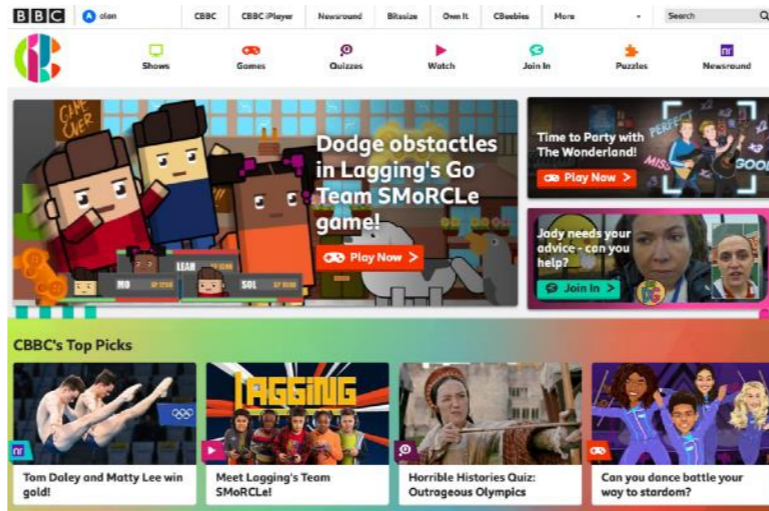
BBC alan CBBC CBBC iPlayer Newsround Bitesize Own It CBeebies More Search

Shows Games Quizzes Watch Join In Puzzles Newsround

GAME OVER

Dodge obstacles in Lagging's Go Team SMoRCLe game!

Play Now >

MO LEAH SOL

Time to Party with The Wonderland!

Play Now >

PERFECT MISS GOOD

Jody needs your advice - can you help?

Join In >

CBBC's Top Picks

Tom Daley and Matty Lee win gold!

LAGGING

Meet Lagging's Team SMoRCLe!

Horrible Histories Quiz: Outrageous Olympics

Can you dance battle your way to stardom?